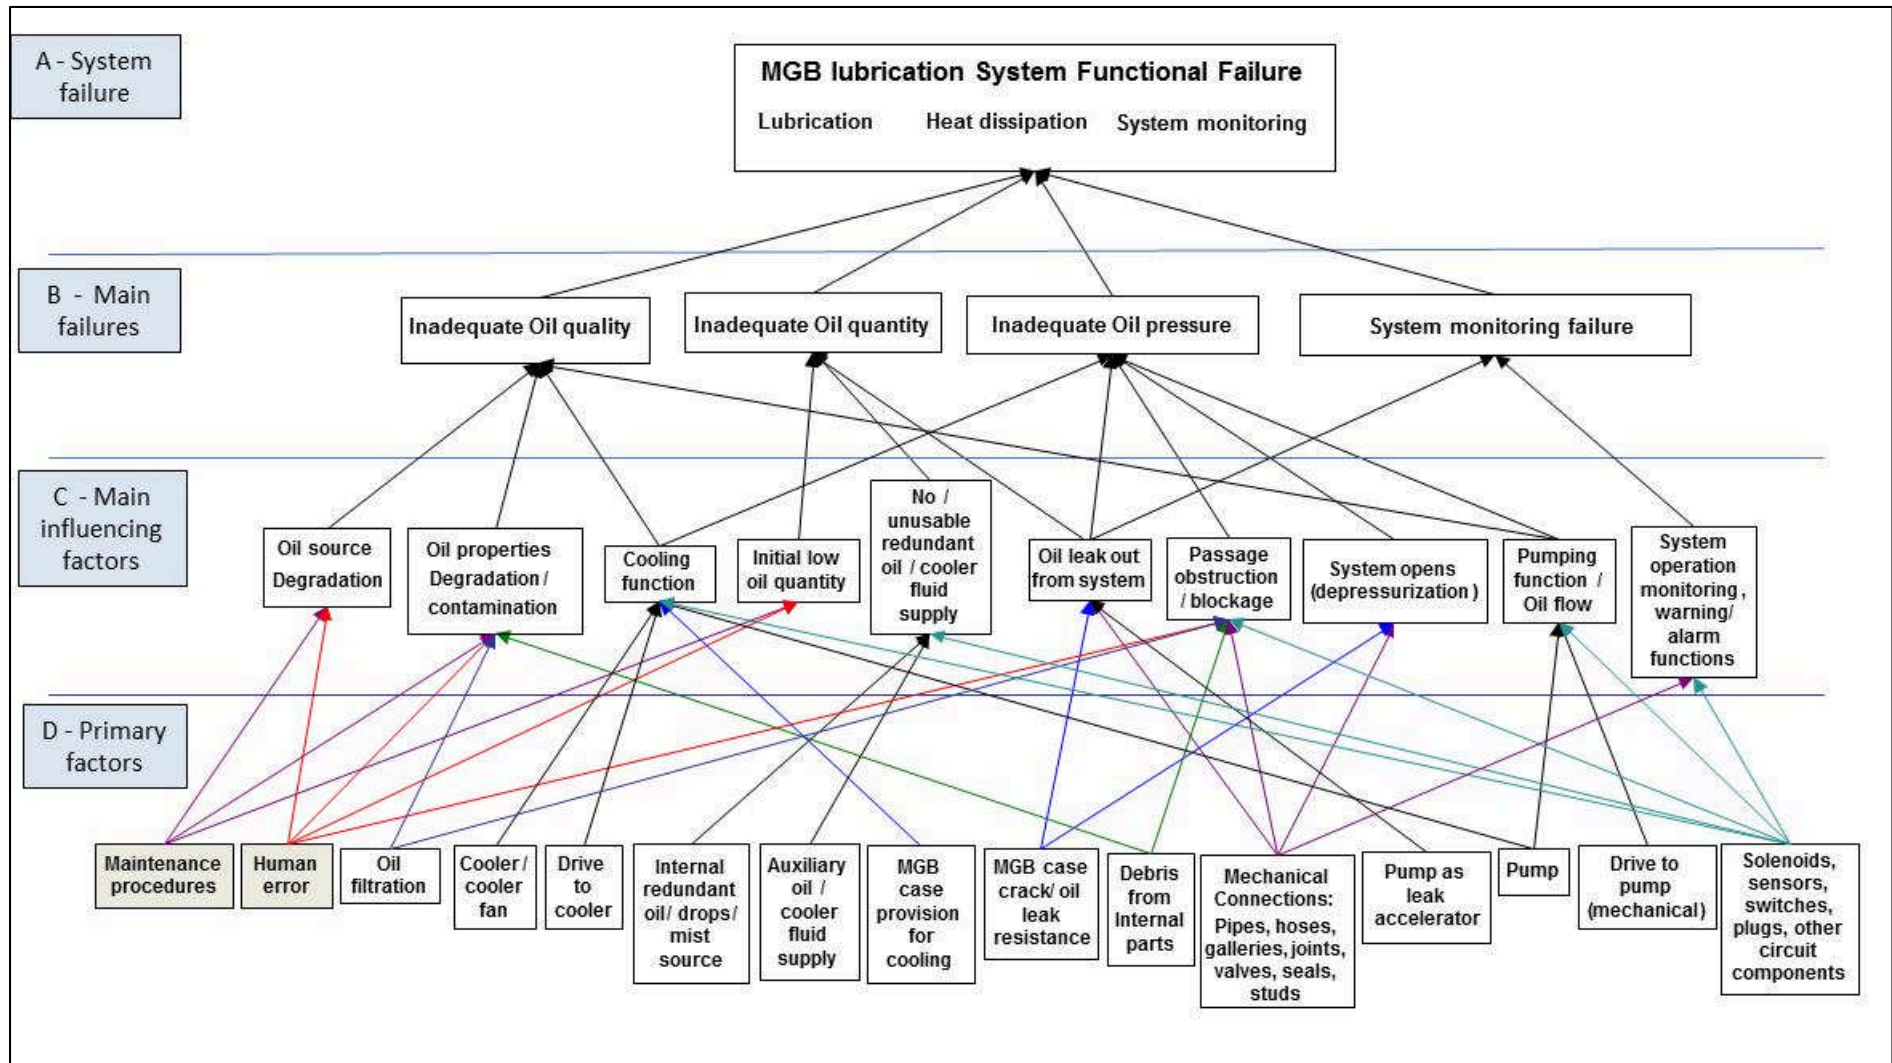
A - System failure

MGB lubrication System Functional Failure

Lubrication Heat dissipation System monitoring

B - Main failures

Inadequate Oil quality

Inadequate Oil quantity

Inadequate Oil pressure

System monitoring failure

C - Main influencing factors

Oil source Degradation

Oil properties Degradation / contamination

Cooling function

Initial low oil quantity

No / unusable redundant oil / cooler fluid supply

Oil leak out from system

Passage obstruction / blockage

System opens (depressurization)

Pumping function / Oil flow

System operation monitoring, warning/ alarm functions

D - Primary factors

Maintenance procedures

Human error

Oil filtration

Cooler / cooler fan

Drive to cooler

Internal redundant oil/ drops/ mist source

Auxiliary oil / cooler fluid supply

MGB case provision for cooling

MGB case crack/ oil leak resistance

Debris from Internal parts

Mechanical Connections: Pipes, hoses, galleries, joints, valves, seals, studs

Pump as leak accelerator

Pump

Drive to pump (mechanical)

Solenoids, sensors, switches, plugs, other circuit components